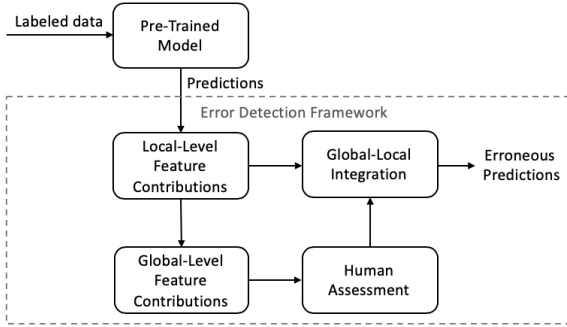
Labeled data

Pre-Trained Model

Predictions

Error Detection Framework

Local-Level Feature Contributions

Global-Local Integration

Erroneous Predictions

Global-Level Feature Contributions

Human Assessment